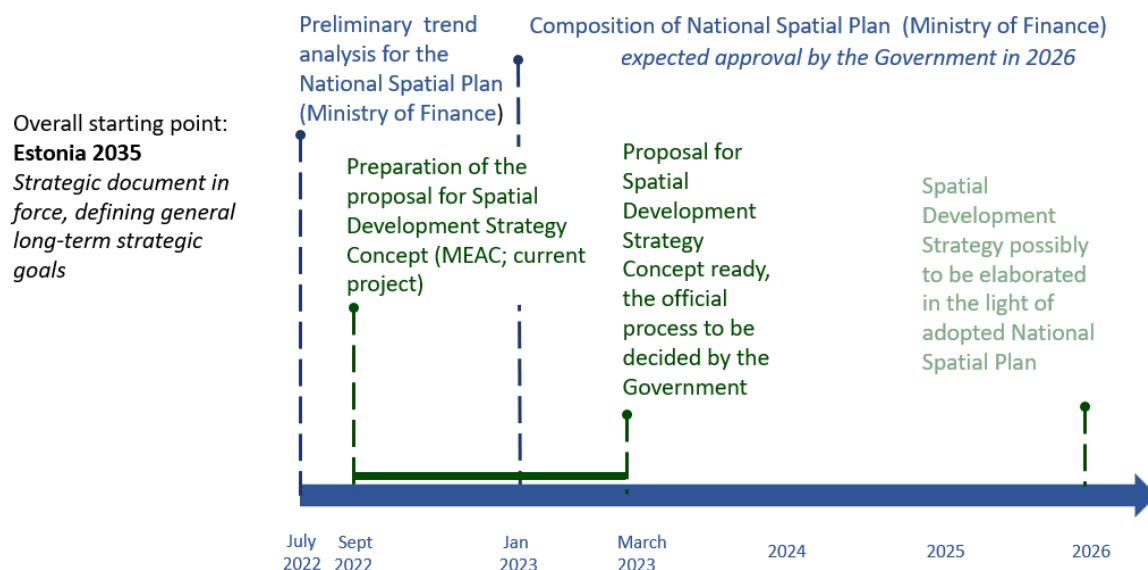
Overall starting point:
**Estonia 2035**
*Strategic document in force, defining general long-term strategic goals*

Preliminary trend analysis for the National Spatial Plan (Ministry of Finance)

Composition of National Spatial Plan (Ministry of Finance)
*expected approval by the Government in 2026*

Preparation of the proposal for Spatial Development Strategy Concept (MEAC; current project)

Proposal for Spatial Development Strategy Concept ready, the official process to be decided by the Government

Spatial Development Strategy possibly to be elaborated in the light of adopted National Spatial Plan

July 2022
Sept 2022
Jan 2023
March 2023
2024
2025
2026